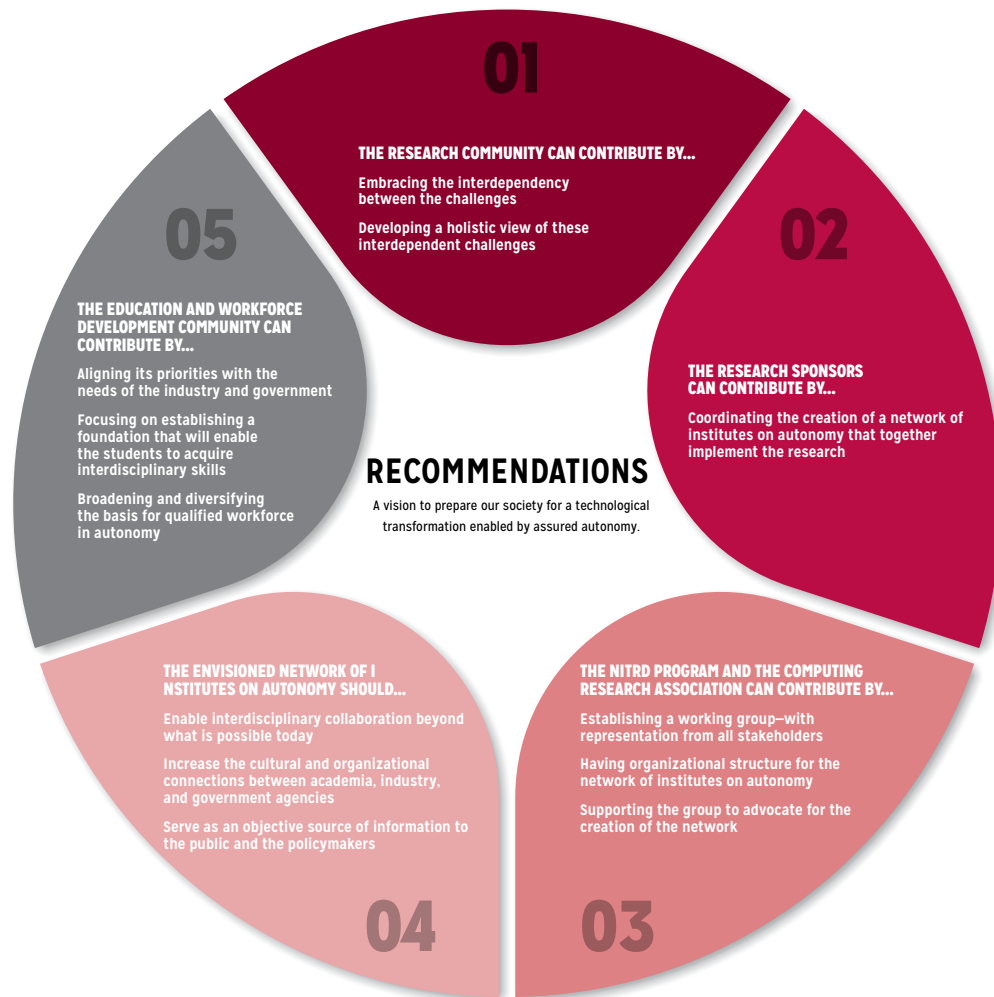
RECOMMENDATIONS

A vision to prepare our society for a technological transformation enabled by assured autonomy.

01

THE RESEARCH COMMUNITY CAN CONTRIBUTE BY...

Embracing the interdependency between the challenges

Developing a holistic view of these interdependent challenges

02

THE RESEARCH SPONSORS CAN CONTRIBUTE BY...

Coordinating the creation of a network of institutes on autonomy that together implement the research

03

THE NITRD PROGRAM AND THE COMPUTING RESEARCH ASSOCIATION CAN CONTRIBUTE BY...

Establishing a working group—with representation from all stakeholders

Having organizational structure for the network of institutes on autonomy

Supporting the group to advocate for the creation of the network

04

THE ENVISIONED NETWORK OF I NSTITUTES ON AUTONOMY SHOULD...

Enable interdisciplinary collaboration beyond what is possible today

Increase the cultural and organizational connections between academia, industry, and government agencies

Serve as an objective source of information to the public and the policymakers

05

THE EDUCATION AND WORKFORCE DEVELOPMENT COMMUNITY CAN CONTRIBUTE BY...

Aligning its priorities with the needs of the industry and government

Focusing on establishing a foundation that will enable the students to acquire interdisciplinary skills

Broadening and diversifying the basis for qualified workforce in autonomy